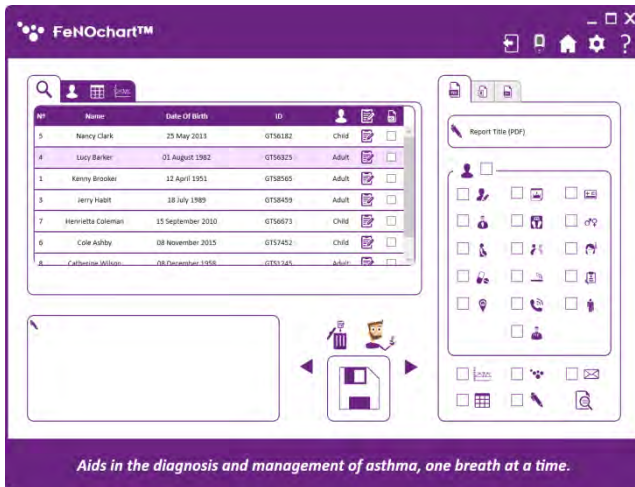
FeNOchart™

| Nº | Name | Date Of Birth | ID | | | |
|---|---|---|---|---|---|---|
| 5 | Nancy Clark | 25 May 2013 | GT56182 | Child | | |
| 4 | Lucy Barker | 01 August 1982 | GT56325 | Adult | | |
| 1 | Kenny Brooker | 12 April 1951 | GT58565 | Adult | | |
| 3 | Jerry Habit | 18 July 1989 | GT58459 | Adult | | |
| 7 | Henrietta Coleman | 15 September 2010 | GT56673 | Child | | |
| 6 | Cole Ashby | 08 November 2015 | GT57452 | Child | | |
| 8 | Catherine Wilson | 08 December 1958 | GT51245 | Adult | | |

Report Title (PDF)

Aids in the diagnosis and management of asthma, one breath at a time.